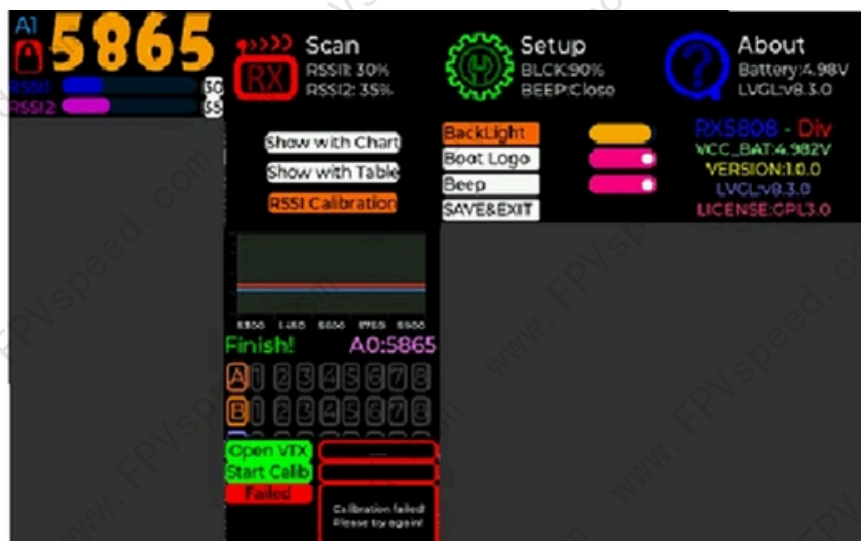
A1
5865
RSSI1 30
RSSI2 55

RX
Scan
RSSI1: 30%
RSSI2: 35%

Setup
BLCK:90%
BEEP:Close

About
Battery:4.98V
LVGL:v8.3.0

Show with Chart
Show with Table
RSSI Calibration

BackLight
Boot Logo
Beep
SAVE&EXIT

RX5808 - Div
VCC_BAT:4.982V
VERSION:1.0.0
LVGL:v8.3.0
LICENSE:GPL3.0

5865 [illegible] 5865 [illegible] 5865

Finish!
A0:5865

A 1 2 3 4 5 6 7 8
B 1 2 3 4 5 6 7 8

Open VTX
Start Calib
Failed

Calibration failed!
Please try again!

www.FPVspeed.com